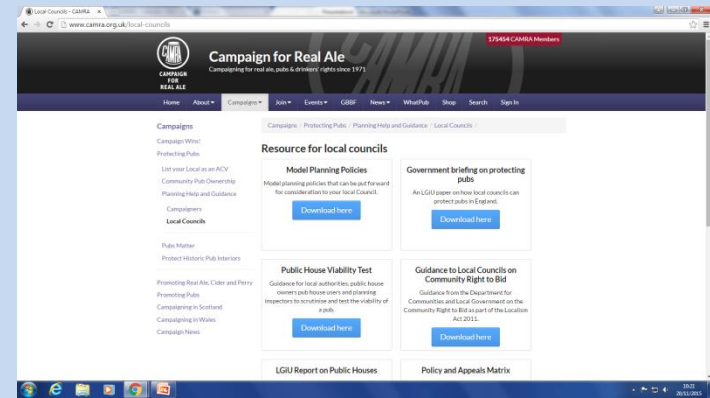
Local Councils - CAMRA ×

www.camra.org.uk/local-councils

CAMPAIGN FOR REAL ALE

Campaign for Real Ale

Campaigning for real ale, pubs & drinkers' rights since 1971

175454 CAMRA Members

Home About Campaigns Join Events GBBF News WhatPub Shop Search Sign In

Campaigns

Campaign Wins!

Protecting Pubs

List your Local as an ACV

Community Pub Ownership

Planning Help and Guidance

Campaigners

Local Councils

Pubs Matter

Protect Historic Pub Interiors

Promoting Real Ale, Cider and Perry

Promoting Pubs

Campaigning in Scotland

Campaigning in Wales

Campaign News

Campaigns / Protecting Pubs / Planning Help and Guidance / Local Councils /

Resource for local councils

Model Planning Policies

Model planning policies that can be put forward for consideration to your local Council.

Download here

Government briefing on protecting pubs

An LGIU paper on how local councils can protect pubs in England.

Download here

Public House Viability Test

Guidance for local authorities, public house owners pub house users and planning inspectors to scrutinise and test the viability of a pub.

Download here

Guidance to Local Councils on Community Right to Bid

Guidance from the Department for Communities and Local Government on the Community Right to Bid as part of the Localism Act 2011.

Download here

LGIU Report on Public Houses

Policy and Appeals Matrix

10:21
20/11/2015